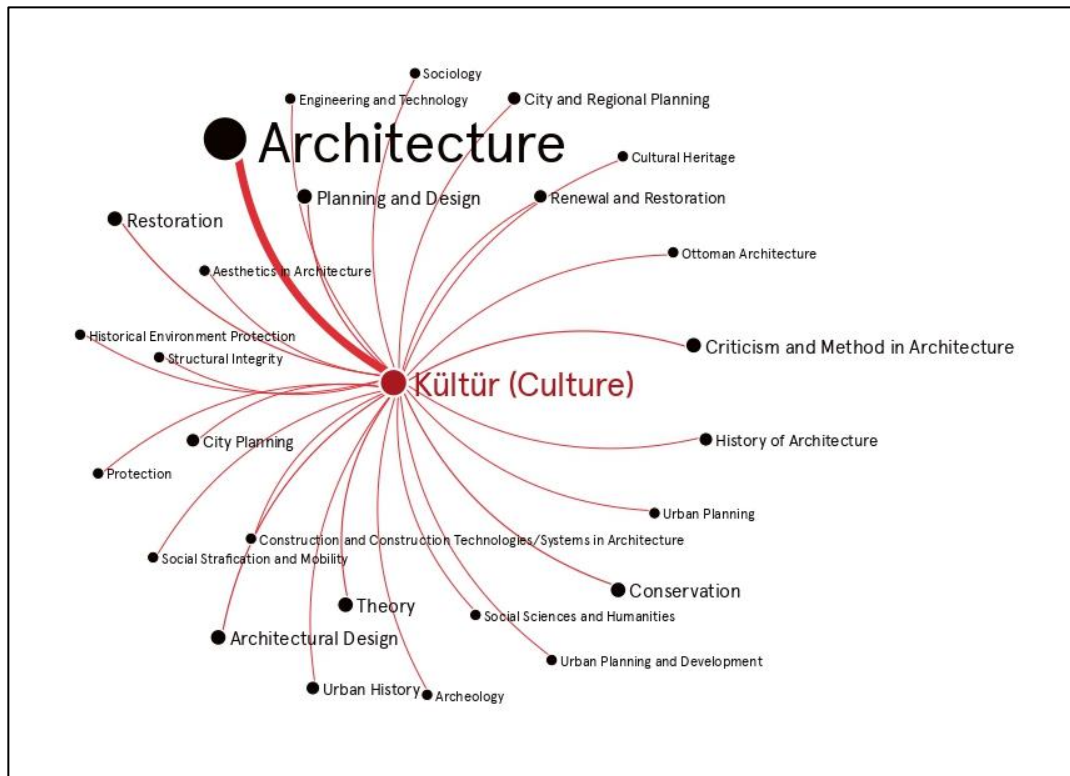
Sociology
Engineering and Technology
City and Regional Planning
Architecture
Cultural Heritage
Planning and Design
Renewal and Restoration
Restoration
Ottoman Architecture
Aesthetics in Architecture
Historical Environment Protection
Criticism and Method in Architecture
Structural Integrity
Kültür (Culture)
City Planning
History of Architecture
Protection
Urban Planning
Construction and Construction Technologies/Systems in Architecture
Social Strafication and Mobility
Conservation
Theory
Social Sciences and Humanities
Architectural Design
Urban Planning and Development
Urban History
Archeology